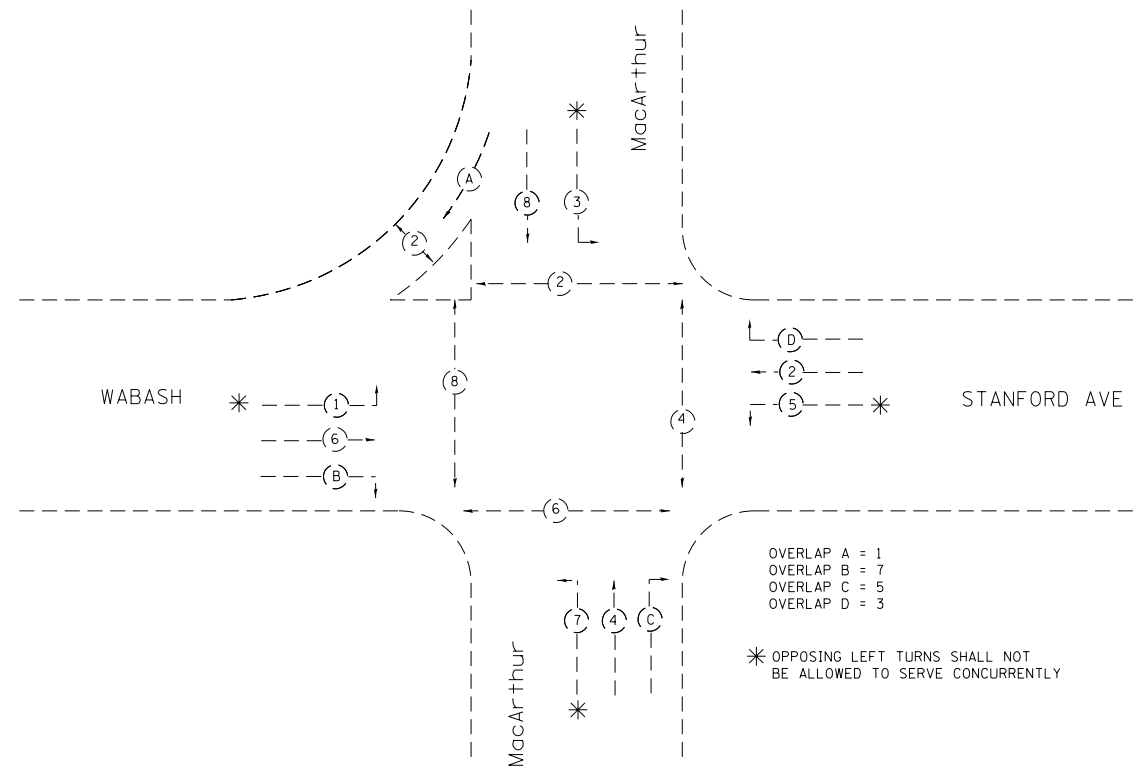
MacArthur

✳

A

8

3

2

2

D

2

5 ✳

STANFORD AVE

WABASH

✳ 1

6

B

8

4

6

OVERLAP A = 1
OVERLAP B = 7
OVERLAP C = 5
OVERLAP D = 3

7

4

C

✳ OPPOSING LEFT TURNS SHALL NOT BE ALLOWED TO SERVE CONCURRENTLY

✳

MacArthur